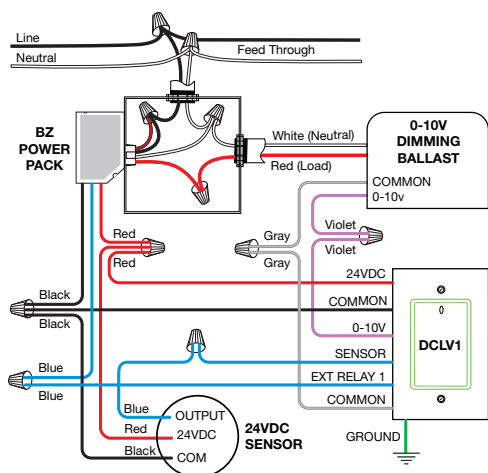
Line
Neutral
Feed Through
BZ POWER PACK
White (Neutral)
Red (Load)
0-10V DIMMING BALLAST
COMMON
0-10v
Red
Red
Gray
Gray
Violet
Violet
24VDC
COMMON
0-10V
SENSOR
EXT RELAY 1
COMMON
DCLV1
Black
Black
Blue
Blue
Blue
Red
Black
OUTPUT
24VDC
COM
24VDC SENSOR
GROUND